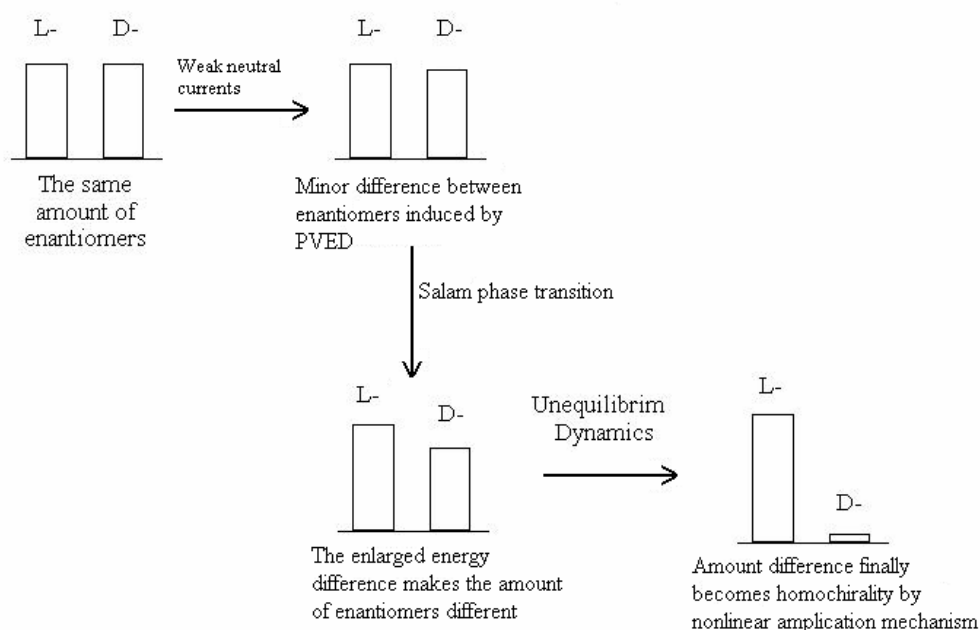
L- D-

The same amount of enantiomers

Weak neutral currents

L- D-

Minor difference between enantiomers induced by PVED

Salam phase transition

L- D-

The enlarged energy difference makes the amount of enantiomers different

Unequilibrim Dynamics

L- D-

Amount difference finally becomes homochirality by nonlinear amplication mechanism